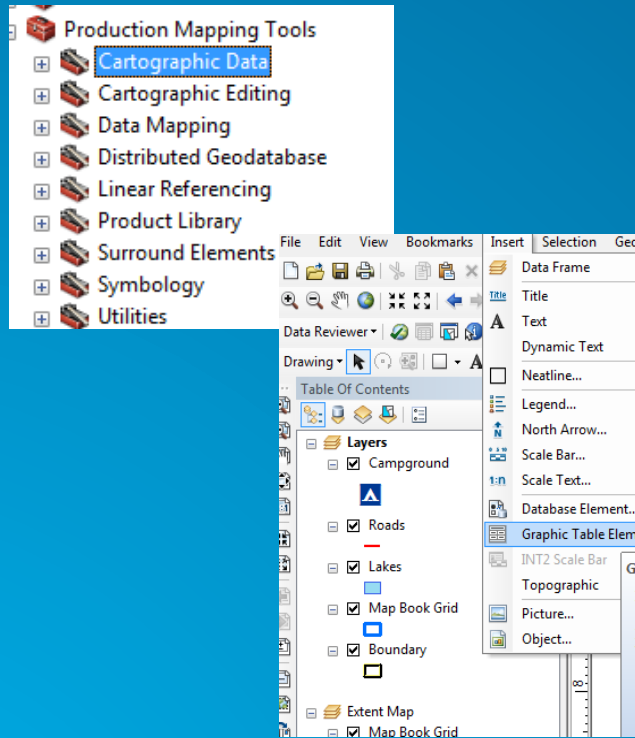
Production Mapping Tools
Cartographic Data
Cartographic Editing
Data Mapping
Distributed Geodatabase
Linear Referencing
Product Library
Surround Elements
Symbology
Utilities

File Edit View Bookmarks Insert Selection Ge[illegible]
Data Reviewer
Drawing
Table Of Contents
Layers
Campground
Roads
Lakes
Map Book Grid
Boundary
Extent Map
Map Book Grid

Data Frame
Title
Text
Dynamic Text
Neatline...
Legend...
North Arrow...
Scale Bar...
Scale Text...
Database Element...
Graphic Table Elem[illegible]
INT2 Scale Bar
Topographic
Picture...
Object...